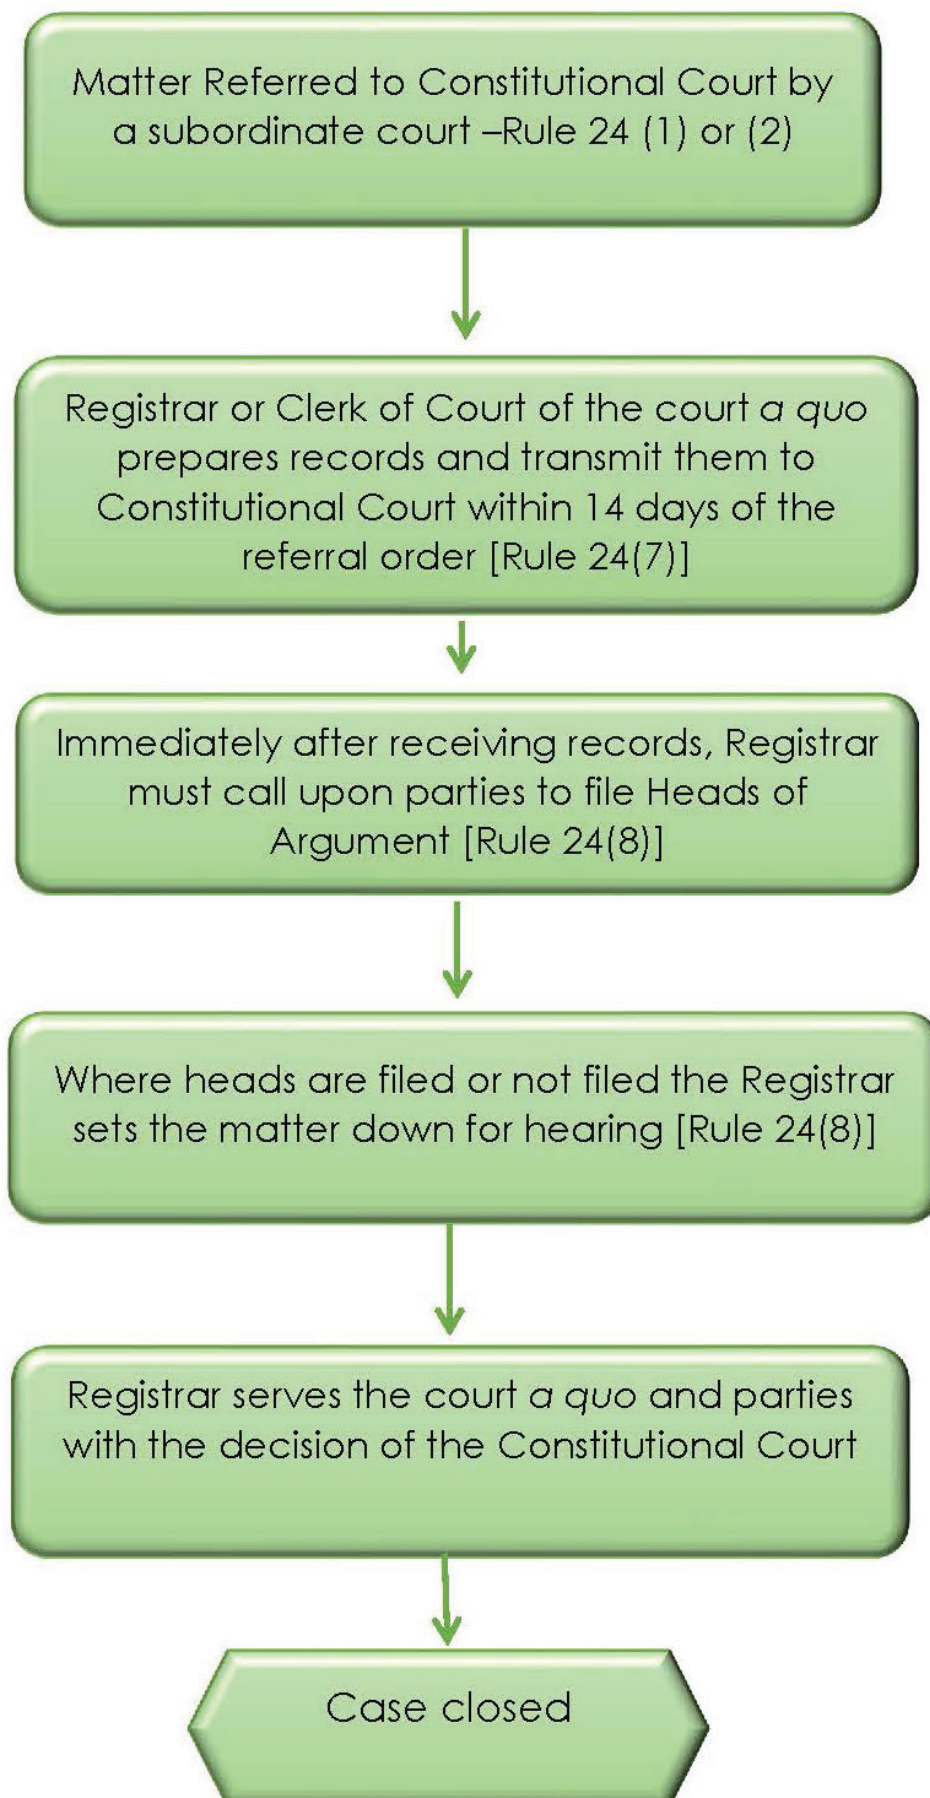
Matter Referred to Constitutional Court by a subordinate court –Rule 24 (1) or (2)

Registrar or Clerk of Court of the court *a quo* prepares records and transmit them to Constitutional Court within 14 days of the referral order [Rule 24(7)]

Immediately after receiving records, Registrar must call upon parties to file Heads of Argument [Rule 24(8)]

Where heads are filed or not filed the Registrar sets the matter down for hearing [Rule 24(8)]

Registrar serves the court *a quo* and parties with the decision of the Constitutional Court

Case closed